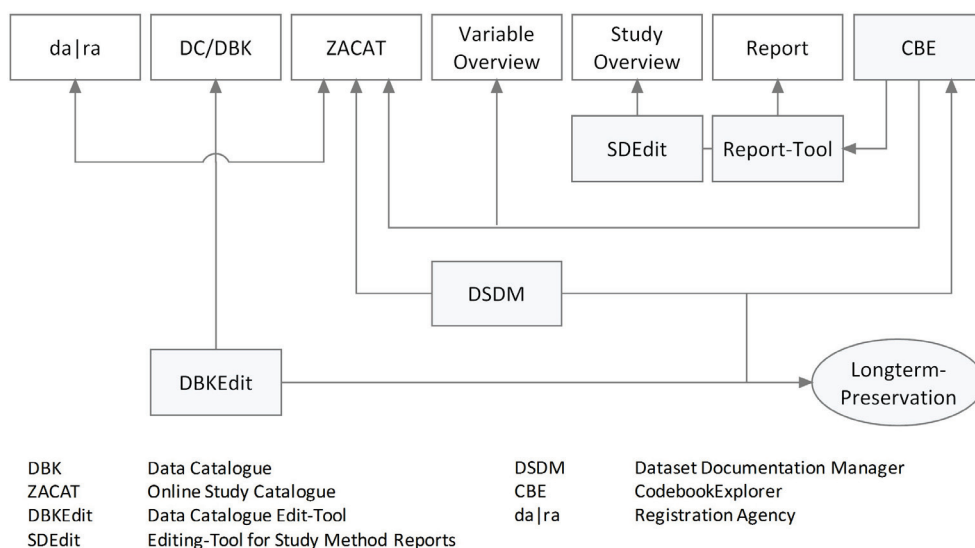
da|ra

DC/DBK

ZACAT

Variable Overview

Study Overview

Report

CBE

SDEdit

Report-Tool

DSDM

DBKEdit

Longterm-Preservation

| | | | |
|---|---|---|---|
| DBK | Data Catalogue | DSDM | Dataset Documentation Manager |
| ZACAT | Online Study Catalogue | CBE | CodebookExplorer |
| DBKEdit | Data Catalogue Edit-Tool | da\|ra | Registration Agency |
| SDEdit | Editing-Tool for Study Method Reports | | |